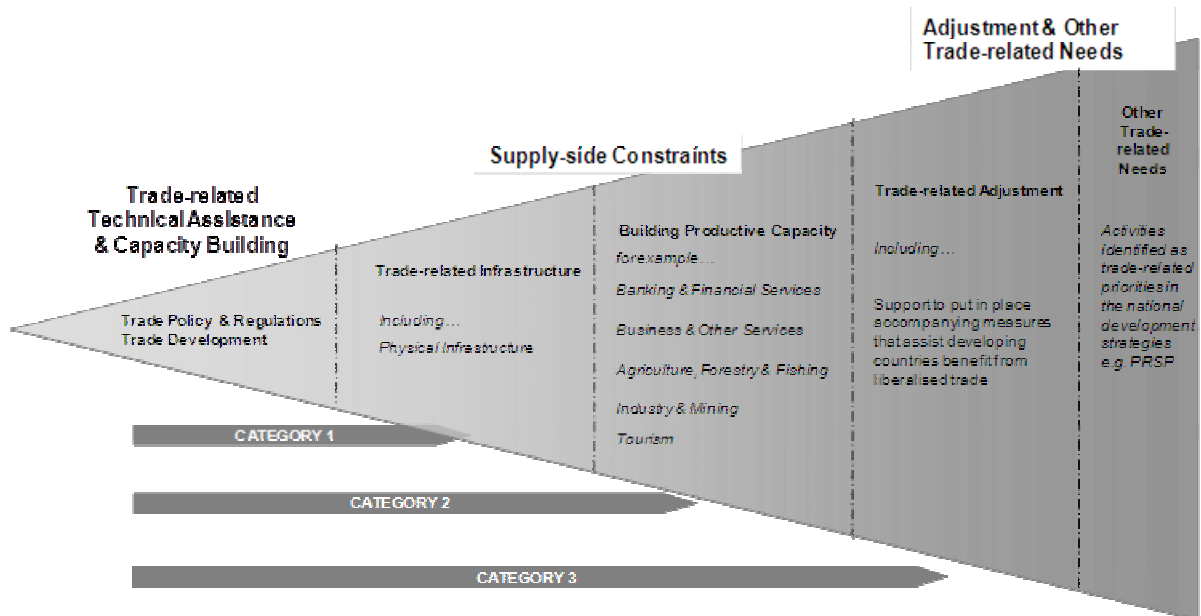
Adjustment & Other Trade-related Needs

Supply-side Constraints

Trade-related Technical Assistance & Capacity Building

Trade Policy & Regulations
Trade Development

Trade-related Infrastructure

Including…

Physical Infrastructure

Building Productive Capacity

for example…

Banking & Financial Services

Business & Other Services

Agriculture, Forestry & Fishing

Industry & Mining

Tourism

Trade-related Adjustment

Including…

Support to put in place accompanying measures that assist developing countries benefit from liberalised trade

Other Trade-related Needs

Activities identified as trade-related priorities in the national development strategies e.g. PRSP

CATEGORY 1

CATEGORY 2

CATEGORY 3